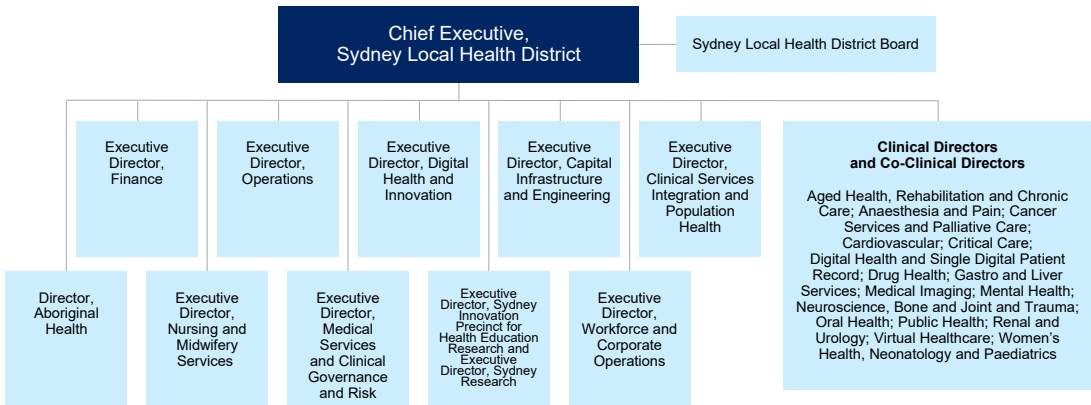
Chief Executive, Sydney Local Health District

Sydney Local Health District Board

Executive Director, Finance

Executive Director, Operations

Executive Director, Digital Health and Innovation

Executive Director, Capital Infrastructure and Engineering

Executive Director, Clinical Services Integration and Population Health

Clinical Directors and Co-Clinical Directors

Aged Health, Rehabilitation and Chronic Care; Anaesthesia and Pain; Cancer Services and Palliative Care; Cardiovascular; Critical Care; Digital Health and Single Digital Patient Record; Drug Health; Gastro and Liver Services; Medical Imaging; Mental Health; Neuroscience, Bone and Joint and Trauma; Oral Health; Public Health; Renal and Urology; Virtual Healthcare; Women's Health, Neonatology and Paediatrics

Director, Aboriginal Health

Executive Director, Nursing and Midwifery Services

Executive Director, Medical Services and Clinical Governance and Risk

Executive Director, Sydney Innovation Precinct for Health Education Research and Executive Director, Sydney Research

Executive Director, Workforce and Corporate Operations